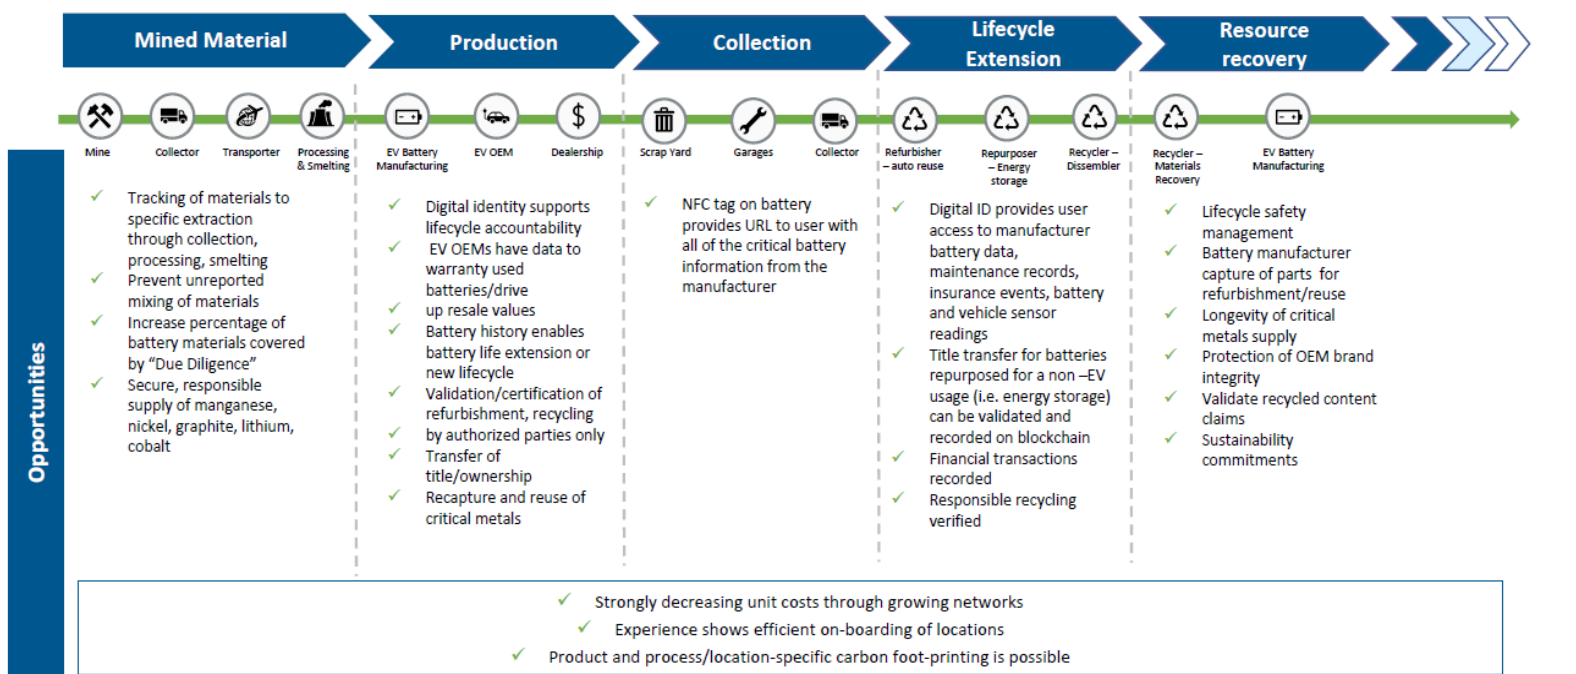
Mined Material

Production

Collection

Lifecycle Extension

Resource recovery

Mine
Collector
Transporter
Processing & Smelting
EV Battery Manufacturing
EV OEM
$
Dealership
Scrap Yard
Garages
Collector
Refurbisher – auto reuse
Repurposer – Energy storage
Recycler – Dissembler
Recycler – Materials Recovery
EV Battery Manufacturing

Opportunities

✓ Tracking of materials to specific extraction through collection, processing, smelting
✓ Prevent unreported mixing of materials
✓ Increase percentage of battery materials covered by "Due Diligence"
✓ Secure, responsible supply of manganese, nickel, graphite, lithium, cobalt

✓ Digital identity supports lifecycle accountability
✓ EV OEMs have data to warranty used batteries/drive
✓ up resale values
✓ Battery history enables battery life extension or new lifecycle
✓ Validation/certification of refurbishment, recycling
✓ by authorized parties only
✓ Transfer of title/ownership
✓ Recapture and reuse of critical metals

✓ NFC tag on battery provides URL to user with all of the critical battery information from the manufacturer

✓ Digital ID provides user access to manufacturer battery data, maintenance records, insurance events, battery and vehicle sensor readings
✓ Title transfer for batteries repurposed for a non –EV usage (i.e. energy storage) can be validated and recorded on blockchain
✓ Financial transactions recorded
✓ Responsible recycling verified

✓ Lifecycle safety management
✓ Battery manufacturer capture of parts for refurbishment/reuse
✓ Longevity of critical metals supply
✓ Protection of OEM brand integrity
✓ Validate recycled content claims
✓ Sustainability commitments

✓ Strongly decreasing unit costs through growing networks
✓ Experience shows efficient on-boarding of locations
✓ Product and process/location-specific carbon foot-printing is possible